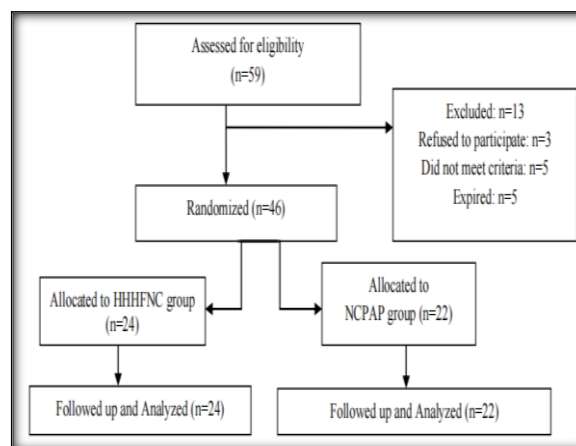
Assessed for eligibility (n=59)

Excluded: n=13
Refused to participate: n=3
Did not meet criteria: n=5
Expired: n=5

Randomized (n=46)

Allocated to HHHFNC group (n=24)

Allocated to NCPAP group (n=22)

Followed up and Analyzed (n=24)

Followed up and Analyzed (n=22)